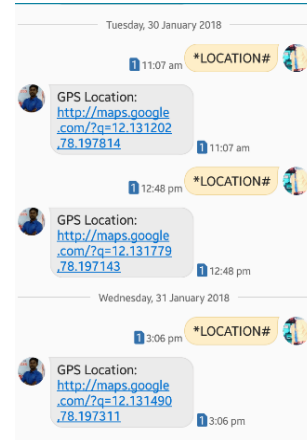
Tuesday, 30 January 2018

1 11:07 am *LOCATION#

GPS Location: http://maps.google.com/?q=12.131202,78.197814
1 11:07 am

1 12:48 pm *LOCATION#

GPS Location: http://maps.google.com/?q=12.131779,78.197143
1 12:48 pm

Wednesday, 31 January 2018

1 3:06 pm *LOCATION#

GPS Location: http://maps.google.com/?q=12.131490,78.197311
1 3:06 pm